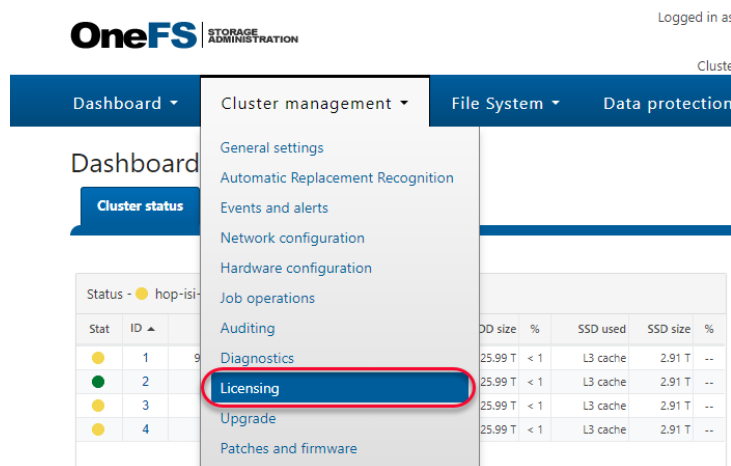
OneFS STORAGE ADMINISTRATION

Logged in as

Cluste

Dashboard ▾ Cluster management ▾ File System ▾ Data protection

Dashboard

Cluster status

General settings
Automatic Replacement Recognition
Events and alerts
Network configuration
Hardware configuration
Job operations
Auditing
Diagnostics
Licensing
Upgrade
Patches and firmware

Status - hop-isi-

| Stat | ID ▲ | | DD size | % | SSD used | SSD size | % |
|---|---|---|---|---|---|---|---|
| | 1 | 9 | 25.99 T | < 1 | L3 cache | 2.91 T | -- |
| | 2 | | 25.99 T | < 1 | L3 cache | 2.91 T | -- |
| | 3 | | 25.99 T | < 1 | L3 cache | 2.91 T | -- |
| | 4 | | 25.99 T | < 1 | L3 cache | 2.91 T | -- |